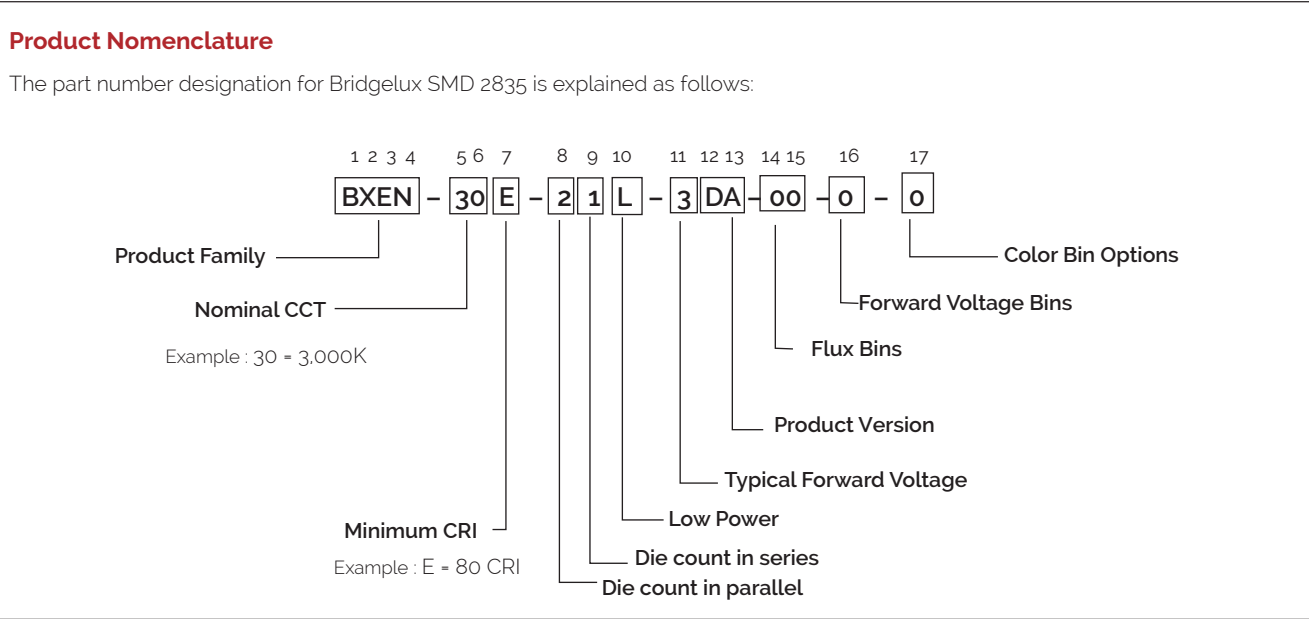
**Product Nomenclature**

The part number designation for Bridgelux SMD 2835 is explained as follows:

1 2 3 4 5 6 7 8 9 10 11 12 13 14 15 16 17

BXEN – 30 E – 2 1 L – 3 DA – 00 – 0 – 0

Product Family

Nominal CCT

Example : 30 = 3,000K

Minimum CRI

Example : E = 80 CRI

Color Bin Options

Forward Voltage Bins

Flux Bins

Product Version

Typical Forward Voltage

Low Power

Die count in series

Die count in parallel